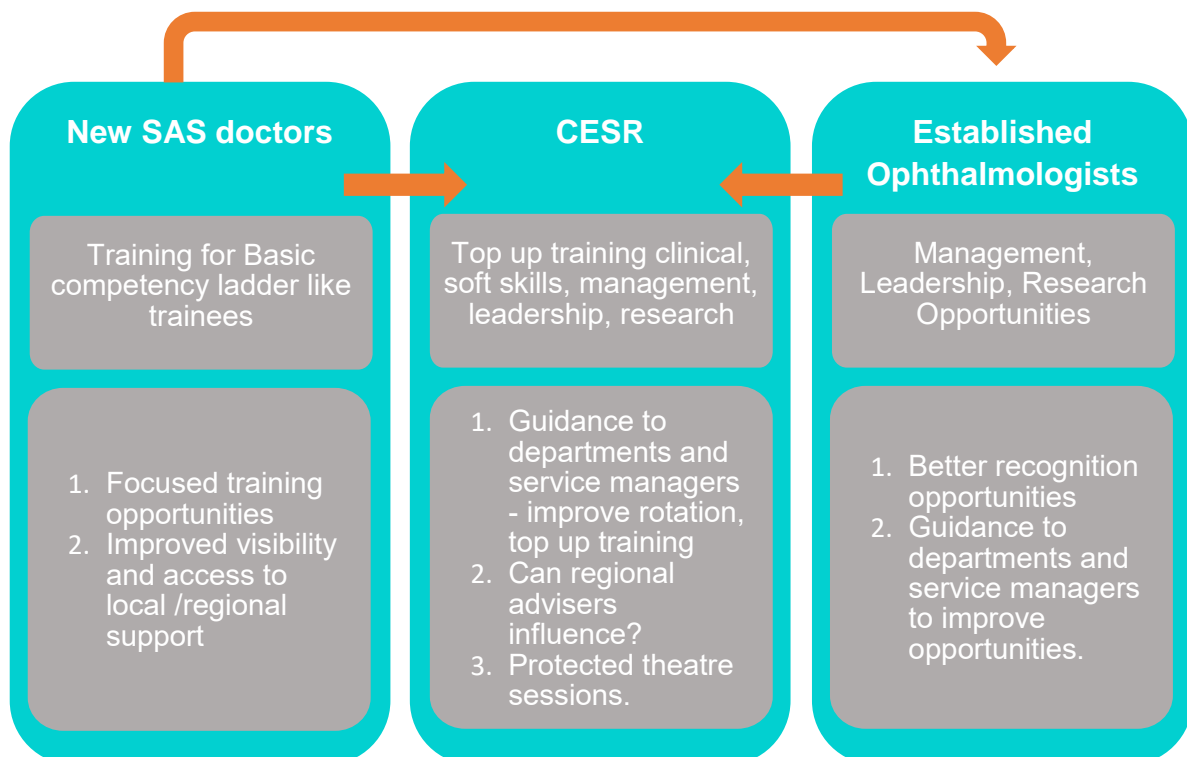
New SAS doctors

Training for Basic competency ladder like trainees

1. Focused training opportunities
2. Improved visibility and access to local /regional support

CESR

Top up training clinical, soft skills, management, leadership, research

1. Guidance to departments and service managers - improve rotation, top up training
2. Can regional advisers influence?
3. Protected theatre sessions.

Established Ophthalmologists

Management, Leadership, Research Opportunities

1. Better recognition opportunities
2. Guidance to departments and service managers to improve opportunities.